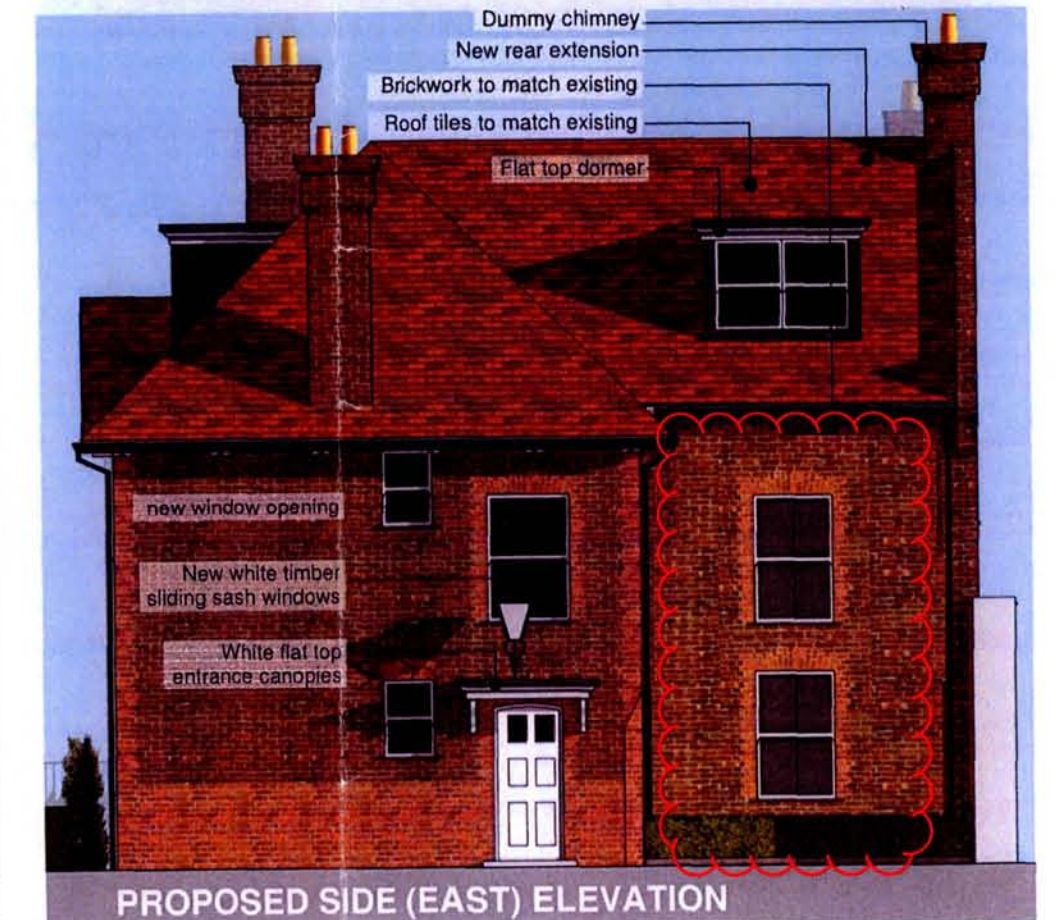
Dummy chimney
New rear extension
Brickwork to match existing
Roof tiles to match existing
Flat top dormer
new window opening
New white timber sliding sash windows
White flat top entrance canopies
PROPOSED SIDE (EAST) ELEVATION